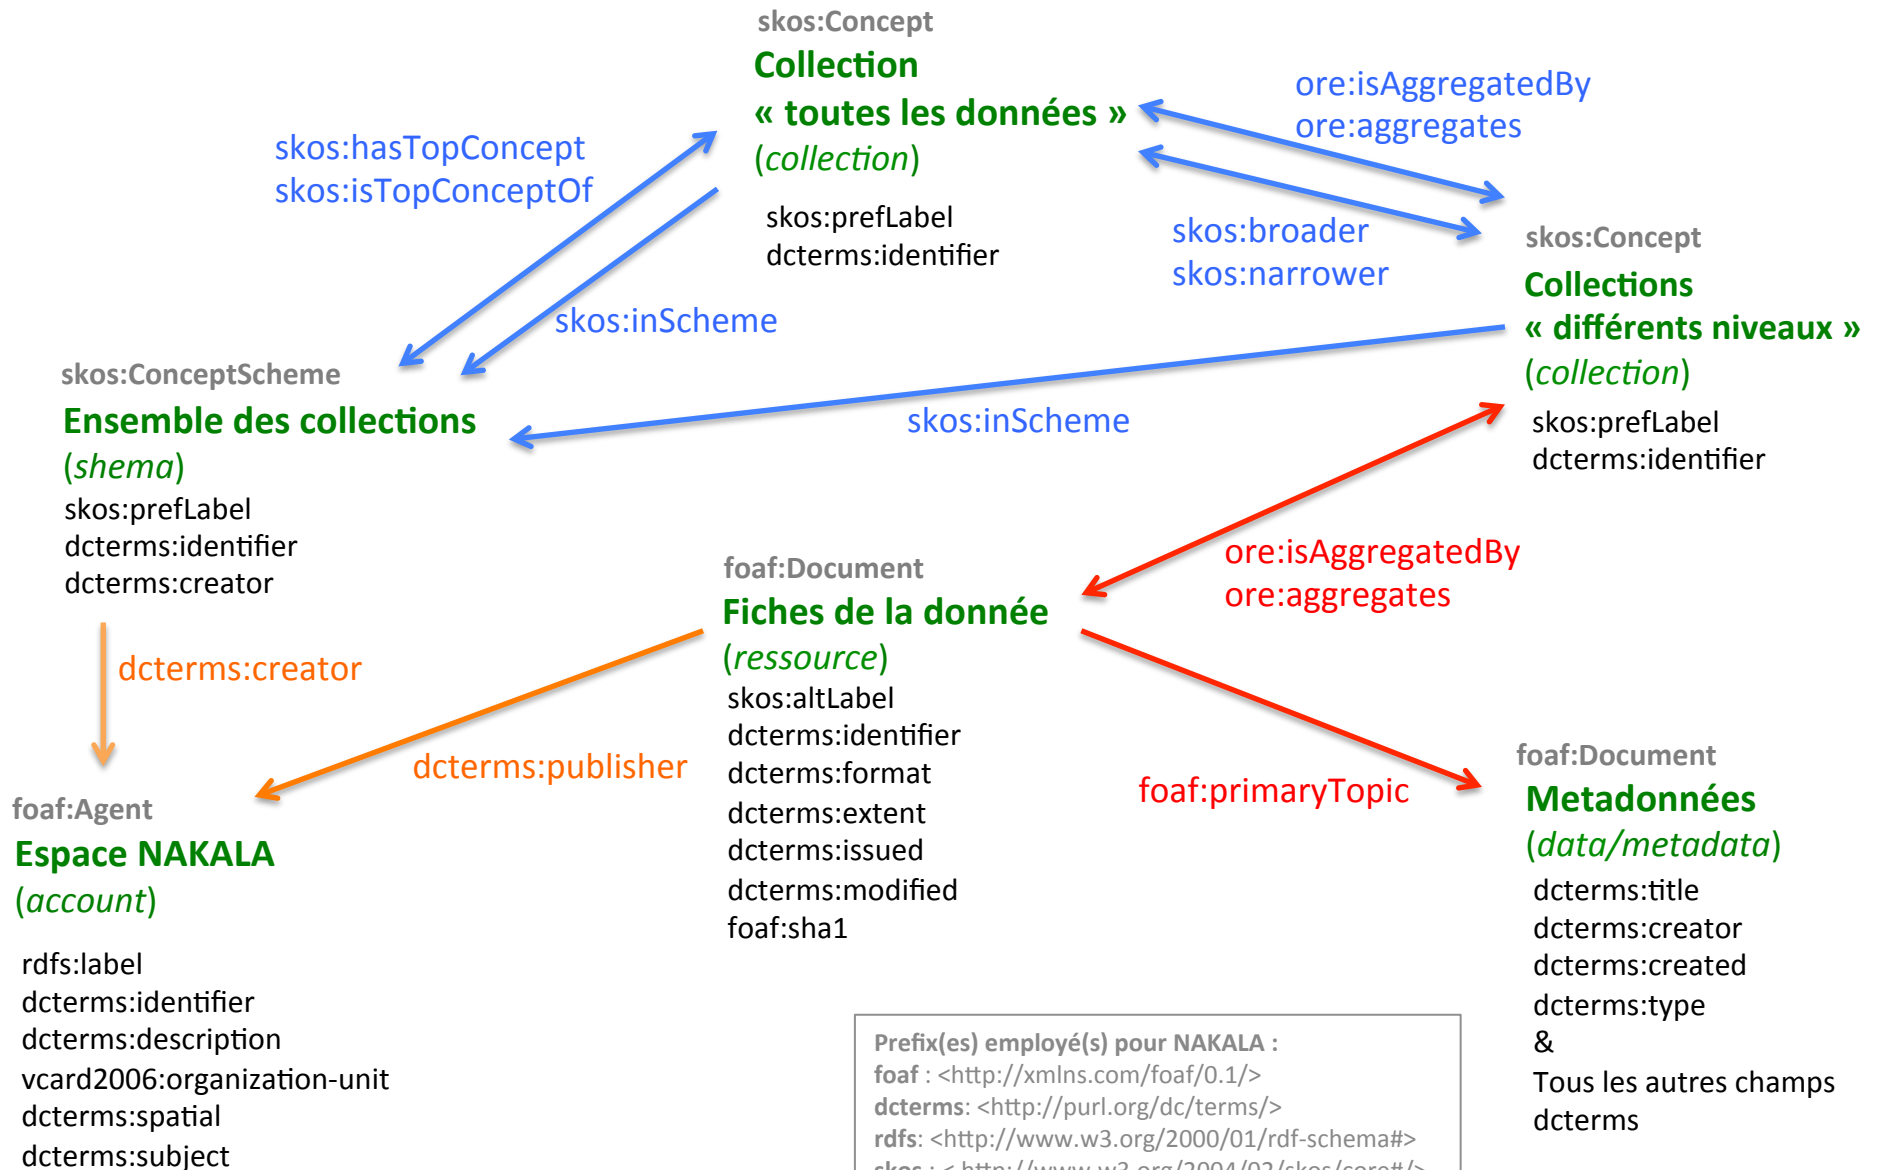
skos:Concept
Collection
« toutes les données »
(collection)
skos:prefLabel
dcterms:identifier

ore:isAggregatedBy
ore:aggregates

skos:hasTopConcept
skos:isTopConceptOf

skos:broader
skos:narrower

skos:Concept
Collections
« différents niveaux »
(collection)
skos:prefLabel
dcterms:identifier

skos:inScheme

skos:ConceptScheme
Ensemble des collections
(shema)
skos:prefLabel
dcterms:identifier
dcterms:creator

skos:inScheme

ore:isAggregatedBy
ore:aggregates

foaf:Document
Fiches de la donnée
(ressource)
skos:altLabel
dcterms:identifier
dcterms:format
dcterms:extent
dcterms:issued
dcterms:modified
foaf:sha1

dcterms:creator

dcterms:publisher

foaf:primaryTopic

foaf:Agent
Espace NAKALA
(account)
rdfs:label
dcterms:identifier
dcterms:description
vcard2006:organization-unit
dcterms:spatial
dcterms:subject

foaf:Document
Metadonnées
(data/metadata)
dcterms:title
dcterms:creator
dcterms:created
dcterms:type
&
Tous les autres champs dcterms

Prefix(es) employé(s) pour NAKALA :
foaf : <http://xmlns.com/foaf/0.1/>
dcterms: <http://purl.org/dc/terms/>
rdfs: <http://www.w3.org/2000/01/rdf-schema#>
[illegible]